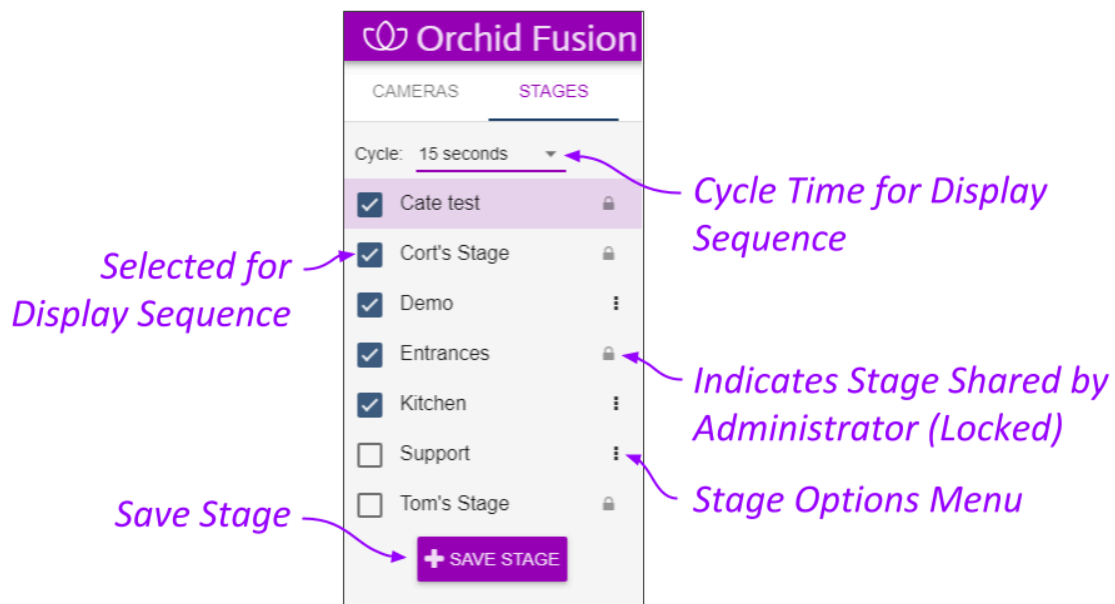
Orchid Fusion

CAMERAS STAGES

Cycle: 15 seconds

Cycle Time for Display Sequence

Cate test

Selected for Display Sequence

Cort's Stage

Demo

Entrances

Indicates Stage Shared by Administrator (Locked)

Kitchen

Support

Stage Options Menu

Save Stage

Tom's Stage

SAVE STAGE